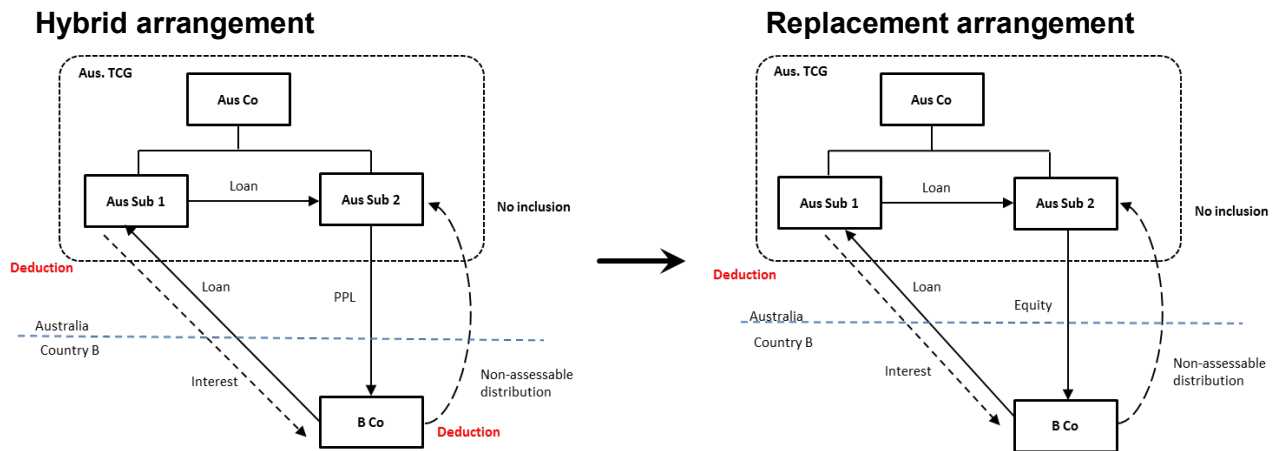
Hybrid arrangement

Aus. TCG

Aus Co

Aus Sub 1

Loan

Aus Sub 2

No inclusion

Deduction

Loan

PPL

Australia

Country B

Interest

Non-assessable distribution

B Co

Deduction

Replacement arrangement

Aus. TCG

Aus Co

Aus Sub 1

Loan

Aus Sub 2

No inclusion

Deduction

Loan

Equity

Australia

Country B

Interest

Non-assessable distribution

B Co